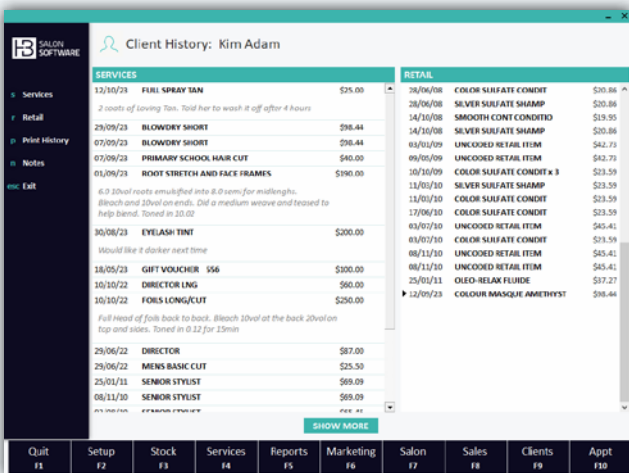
SALON SOFTWARE

Client History: Kim Adam

s Services
r Retail
p Print History
n Notes
esc Exit

SERVICES

| | | |
|---|---|---|
| 12/10/23 | FULL SPRAY TAN | $25.00 |
| 2 coats of Loving Tan. Told her to wash it off after 4 hours | | |
| 29/09/23 | BLOWDRY SHORT | $98.44 |
| 07/09/23 | BLOWDRY SHORT | $98.44 |
| 07/09/23 | PRIMARY SCHOOL HAIR CUT | $40.00 |
| 01/09/23 | ROOT STRETCH AND FACE FRAMES | $190.00 |
| 6.0 10vol roots emulsified into 8.0 semi for midlenghs. Bleach and 10vol on ends. Did a medium weave and teased to help blend. Toned in 10.02 | | |
| 30/08/23 | EYELASH TINT | $200.00 |
| Would like it darker next time | | |
| 18/05/23 | GIFT VOUCHER $56 | $100.00 |
| 10/10/22 | DIRECTOR LNG | $60.00 |
| 10/10/22 | FOILS LONG/CUT | $250.00 |
| Full Head of foils back to back. Bleach 10vol at the back 20vol on top and sides. Toned in 0.12 for 15min | | |
| 29/06/22 | DIRECTOR | $87.00 |
| 29/06/22 | MENS BASIC CUT | $25.50 |
| 25/01/11 | SENIOR STYLIST | $69.09 |
| 08/11/10 | SENIOR STYLIST | $69.09 |
| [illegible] | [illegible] | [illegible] |

SHOW MORE

RETAIL

| | | |
|---|---|---|
| 28/06/08 | COLOR SULFATE CONDIT | $20.86 |
| 28/06/08 | SILVER SULFATE SHAMP | $20.86 |
| 14/10/08 | SMOOTH CONT CONDITIO | $19.95 |
| 14/10/08 | SILVER SULFATE SHAMP | $20.86 |
| 03/01/09 | UNCODED RETAIL ITEM | $42.73 |
| 09/05/09 | UNCODED RETAIL ITEM | $42.73 |
| 10/10/09 | COLOR SULFATE CONDIT x 3 | $23.59 |
| 11/03/10 | SILVER SULFATE SHAMP | $23.59 |
| 11/03/10 | COLOR SULFATE CONDIT | $23.59 |
| 17/06/10 | COLOR SULFATE CONDIT | $23.59 |
| 03/07/10 | UNCODED RETAIL ITEM | $45.41 |
| 03/07/10 | COLOR SULFATE CONDIT | $23.59 |
| 08/11/10 | UNCODED RETAIL ITEM | $45.41 |
| 08/11/10 | UNCODED RETAIL ITEM | $45.41 |
| 25/01/11 | OLEO-RELAX FLUIDE | $37.27 |
| 12/09/23 | COLOUR MASQUE AMETHYST | $98.44 |

Quit F1 | Setup F2 | Stock F3 | Services F4 | Reports F5 | Marketing F6 | Salon F7 | Sales F8 | Clients F9 | Appt F10